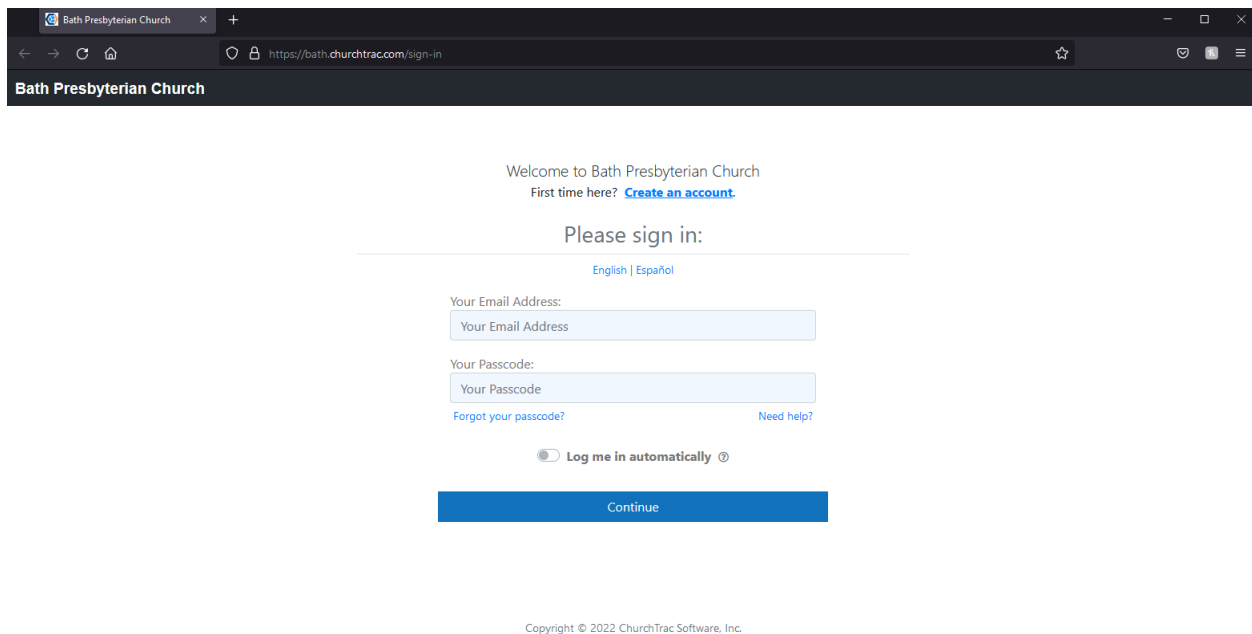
Bath Presbyterian Church

https://bath.churchtrac.com/sign-in

Bath Presbyterian Church

Welcome to Bath Presbyterian Church
First time here? Create an account.

Please sign in:

English | Español

Your Email Address:
Your Email Address

Your Passcode:
Your Passcode

Forgot your passcode?
Need help?

Log me in automatically

Continue

Copyright © 2022 ChurchTrac Software, Inc.